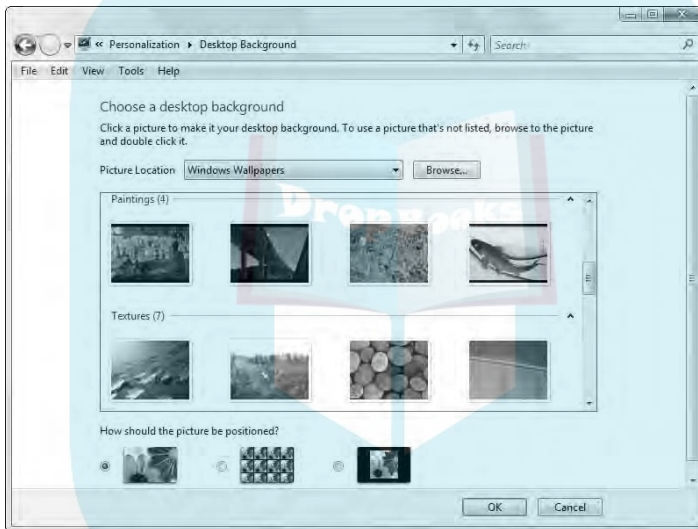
« Personalization ▸ Desktop Background

Search

File Edit View Tools Help

Choose a desktop background

Click a picture to make it your desktop background. To use a picture that's not listed, browse to the picture and double click it.

Picture Location Windows Wallpapers

Browse...

Paintings (4)

Textures (7)

How should the picture be positioned?

OK

Cancel